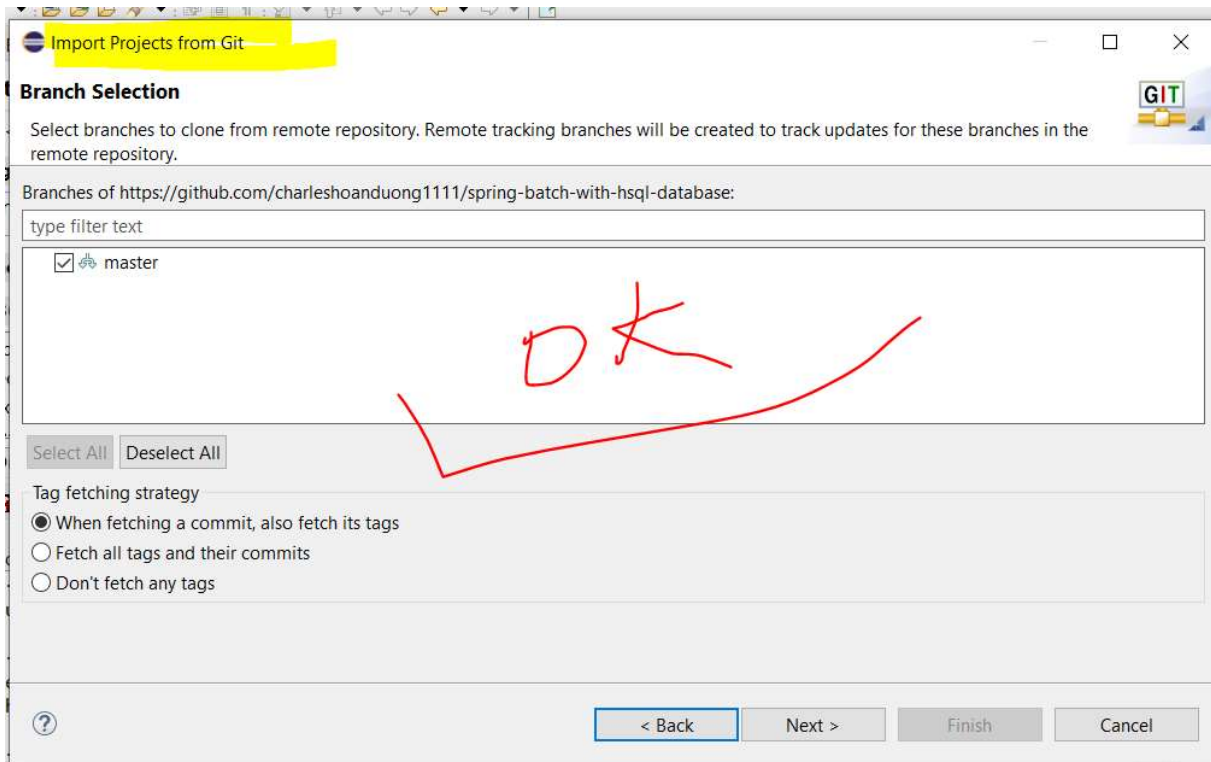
Import Projects from Git

Branch Selection

GIT

Select branches to clone from remote repository. Remote tracking branches will be created to track updates for these branches in the remote repository.

Branches of https://github.com/charleshoanduong1111/spring-batch-with-hsql-database:

type filter text

master

OK

Select All Deselect All

Tag fetching strategy

When fetching a commit, also fetch its tags

Fetch all tags and their commits

Don't fetch any tags

?

< Back Next > Finish Cancel